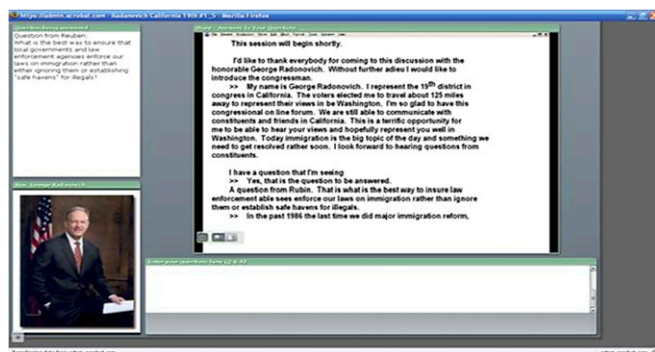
https://admin.acrobat.com - Radanovich California 19th #1_5 - Mozilla Firefox

Question being answered

Question from Reuben.
What is the best way to ensure that local governments and law enforcement agencies enforce our laws on immigration rather than either ignoring them or establishing "safe havens" for illegals?

Rep. George Radanovich

Share - Answers to your Questions

This session will begin shortly.

I'd like to thank everybody for coming to this discussion with the honorable George Radonovich. Without further adieu I would like to introduce the congressman.

>> My name is George Radonovich. I represent the 19$^{th}$ district in congress in California. The voters elected me to travel about 125 miles away to represent their views in be Washington. I'm so glad to have this congressional on line forum. We are still able to communicate with constituents and friends in California. This is a terrific opportunity for me to be able to hear your views and hopefully represent you well in Washington. Today immigration is the big topic of the day and something we need to get resolved rather soon. I look forward to hearing questions from constituents.

I have a question that I'm seeing
>> Yes, that is the question to be answered.
A question from Rubin. That is what is the best way to insure law enforcement able sees enforce our laws on immigration rather than ignore them or establish safe havens for illegals.
>> In the past 1986 the last time we did major immigration reform,

Enter your question here (Q & A)